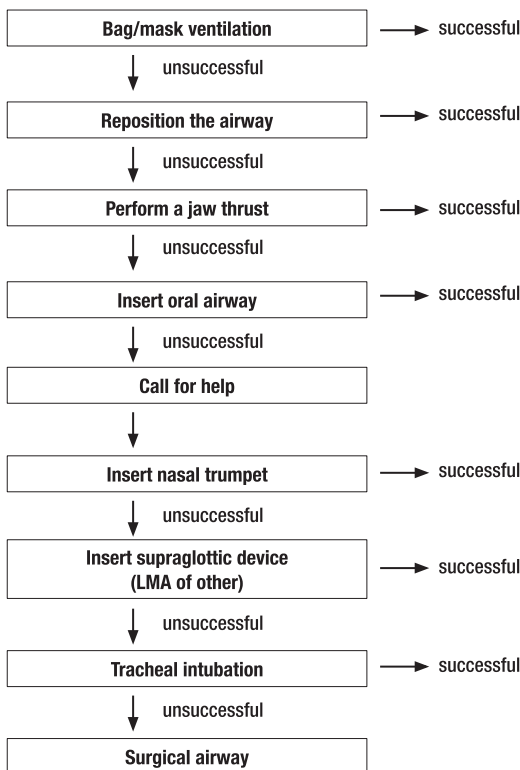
Bag/mask ventilation

successful

unsuccessful

Reposition the airway

successful

unsuccessful

Perform a jaw thrust

successful

unsuccessful

Insert oral airway

successful

unsuccessful

Call for help

Insert nasal trumpet

successful

unsuccessful

Insert supraglottic device (LMA of other)

successful

unsuccessful

Tracheal intubation

successful

unsuccessful

Surgical airway